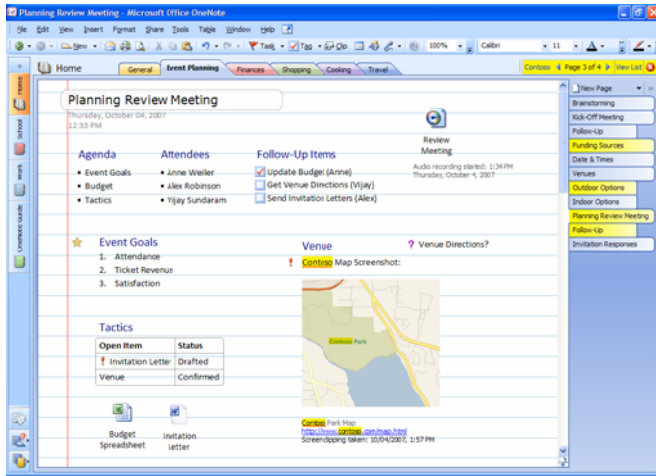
Planning Review Meeting - Microsoft Office OneNote

File Edit View Insert Format Share Tools Table Window Help

New Task Tag 100% Calibri 11

Home General Event Planning Finances Shopping Cooking Travel

Contoso Page 3 of 4 View List

New Page

Brainstorming
Kick-Off Meeting
Follow-Up
Funding Sources
Date & Times
Venues
Outdoor Options
Indoor Options
Planning Review Meeting
Follow-Up
Invitation Responses

Home
School
Work
OneNote Guide

Planning Review Meeting

Thursday, October 04, 2007
12:53 PM

Review Meeting

Audio recording started: 1:34 PM Thursday, October 4, 2007

Agenda
• Event Goals
• Budget
• Tactics

Attendees
• Anne Weiler
• Alex Robinson
• Vijay Sundaram

Follow-Up Items
Update Budget (Anne)
Get Venue Directions (Vijay)
Send Invitation Letters (Alex)

Event Goals
1. Attendance
2. Ticket Revenue
3. Satisfaction

Venue

? Venue Directions?

Contoso Map Screenshot:

Contoso Park

Tactics

| Open Item | Status |
|---|---|
| Invitation Letter | Drafted |
| Venue | Confirmed |

Budget Spreadsheet

Invitation letter

Contoso Park Map
http://www.contoso.com/map.html
Screen clipping taken: 10/04/2007, 1:57 PM